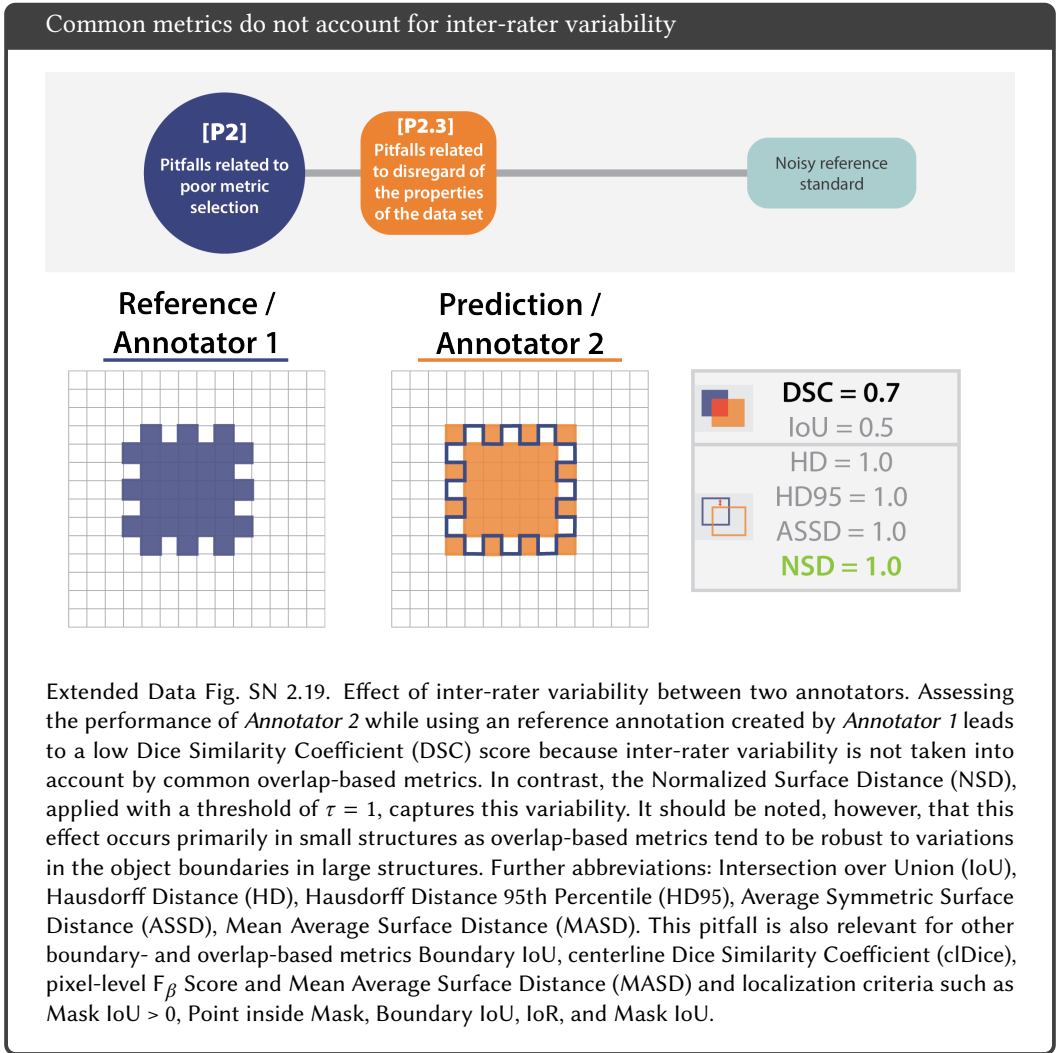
Common metrics do not account for inter-rater variability

[P2]
Pitfalls related to poor metric selection

[P2.3]
Pitfalls related to disregard of the properties of the data set

Noisy reference standard

Reference / Annotator 1

Prediction / Annotator 2

DSC = 0.7
IoU = 0.5

HD = 1.0
HD95 = 1.0
ASSD = 1.0
NSD = 1.0

Extended Data Fig. SN 2.19. Effect of inter-rater variability between two annotators. Assessing the performance of *Annotator 2* while using an reference annotation created by *Annotator 1* leads to a low Dice Similarity Coefficient (DSC) score because inter-rater variability is not taken into account by common overlap-based metrics. In contrast, the Normalized Surface Distance (NSD), applied with a threshold of $\tau = 1$, captures this variability. It should be noted, however, that this effect occurs primarily in small structures as overlap-based metrics tend to be robust to variations in the object boundaries in large structures. Further abbreviations: Intersection over Union (IoU), Hausdorff Distance (HD), Hausdorff Distance 95th Percentile (HD95), Average Symmetric Surface Distance (ASSD), Mean Average Surface Distance (MASD). This pitfall is also relevant for other boundary- and overlap-based metrics Boundary IoU, centerline Dice Similarity Coefficient (clDice), pixel-level $F_\beta$ Score and Mean Average Surface Distance (MASD) and localization criteria such as Mask IoU > 0, Point inside Mask, Boundary IoU, IoR, and Mask IoU.